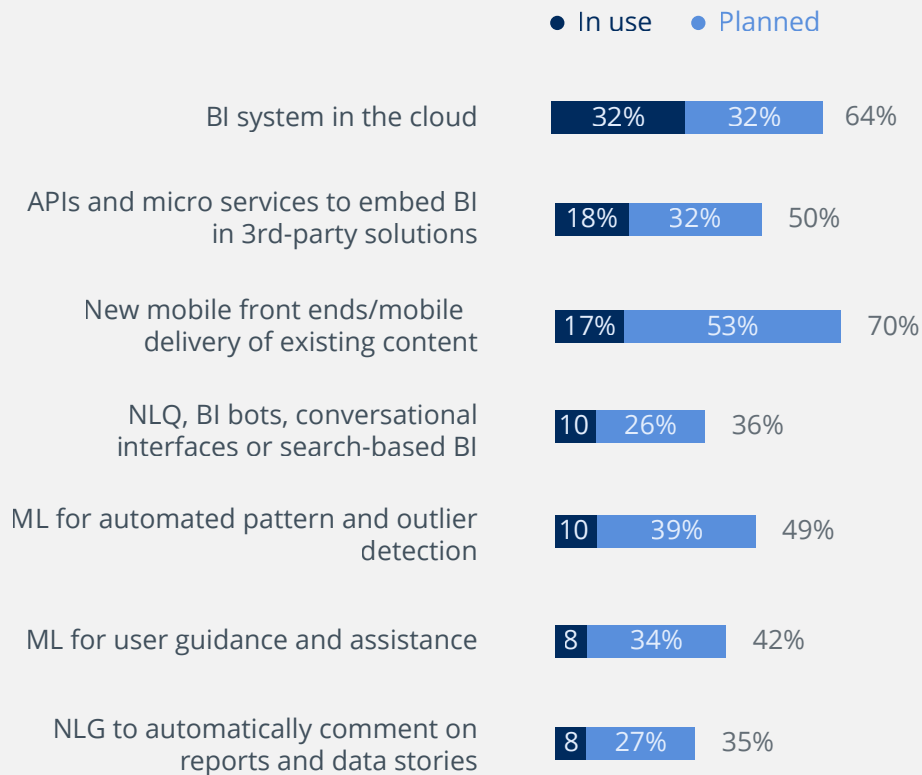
In use Planned

| | In use | Planned | Total |
|---|---|---|---|
| BI system in the cloud | 32% | 32% | 64% |
| APIs and micro services to embed BI in 3rd-party solutions | 18% | 32% | 50% |
| New mobile front ends/mobile delivery of existing content | 17% | 53% | 70% |
| NLQ, BI bots, conversational interfaces or search-based BI | 10 | 26% | 36% |
| ML for automated pattern and outlier detection | 10 | 39% | 49% |
| ML for user guidance and assistance | 8 | 34% | 42% |
| NLG to automatically comment on reports and data stories | 8 | 27% | 35% |